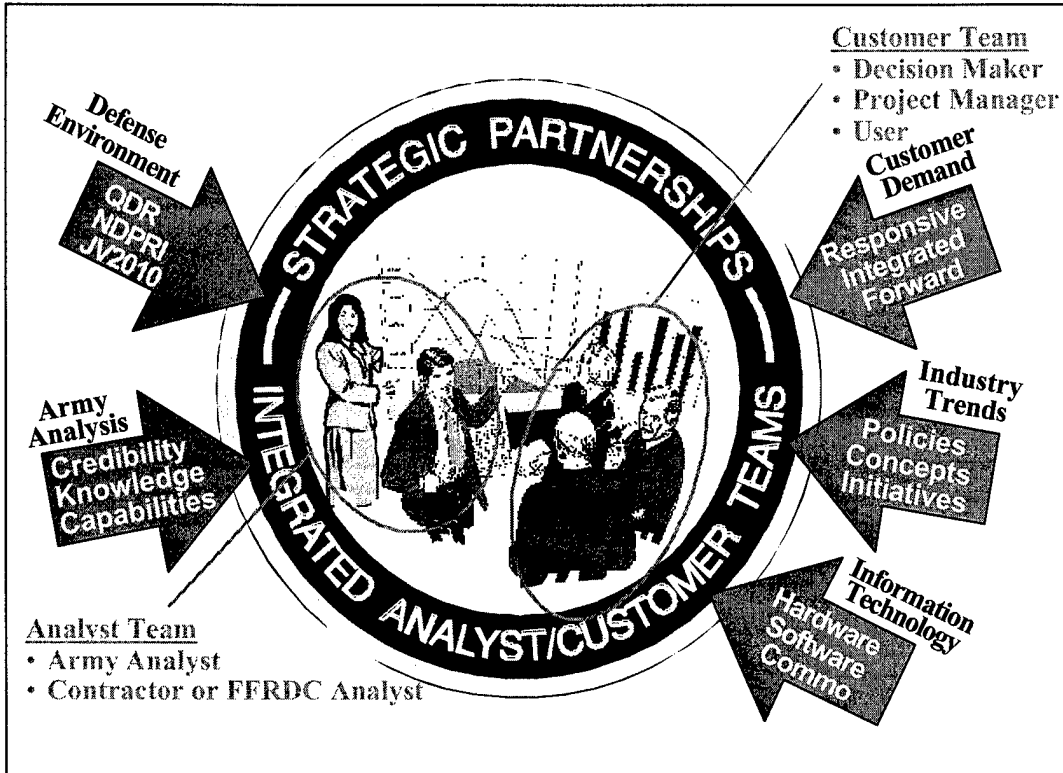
Customer Team
• Decision Maker
• Project Manager
• User

Defense Environment
QDR
NDPRI
JV2010

STRATEGIC PARTNERSHIPS

Customer Demand
Responsive
Integrated
Forward

Industry Trends
Policies
Concepts
Initiatives

Army Analysis
Credibility
Knowledge
Capabilities

INTEGRATED ANALYST/CUSTOMER TEAMS

Information Technology
Hardware
Software
Commo

Analyst Team
• Army Analyst
• Contractor or FFRDC Analyst